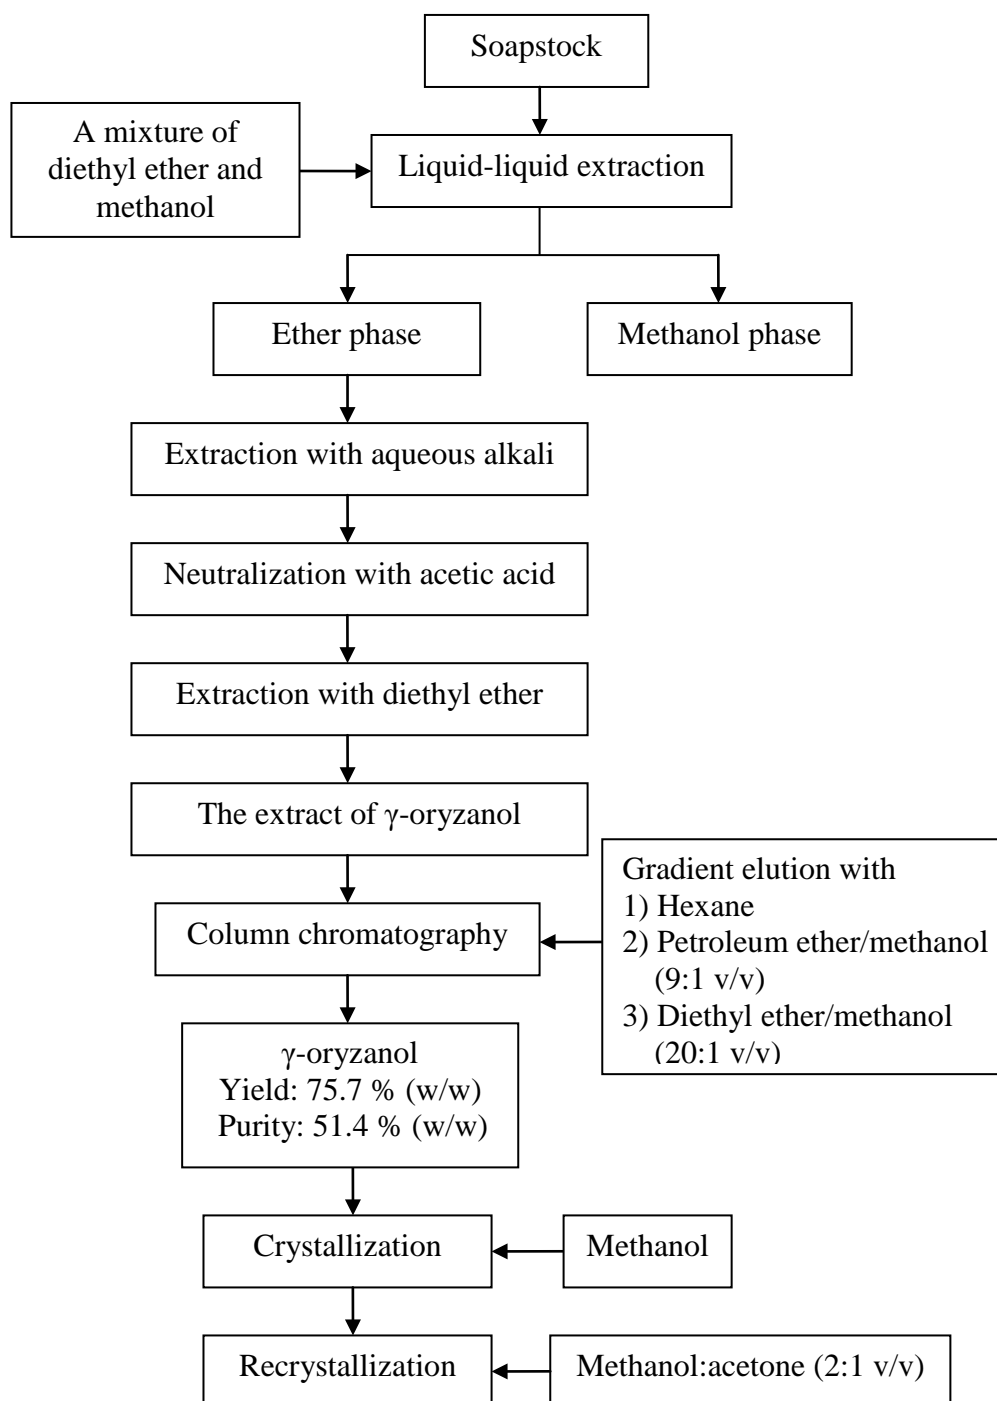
Soapstock

A mixture of diethyl ether and methanol

Liquid-liquid extraction

Ether phase

Methanol phase

Extraction with aqueous alkali

Neutralization with acetic acid

Extraction with diethyl ether

The extract of γ-oryzanol

Gradient elution with
1) Hexane
2) Petroleum ether/methanol (9:1 v/v)
3) Diethyl ether/methanol (20:1 v/v)

Column chromatography

γ-oryzanol
Yield: 75.7 % (w/w)
Purity: 51.4 % (w/w)

Crystallization

Methanol

Recrystallization

Methanol:acetone (2:1 v/v)